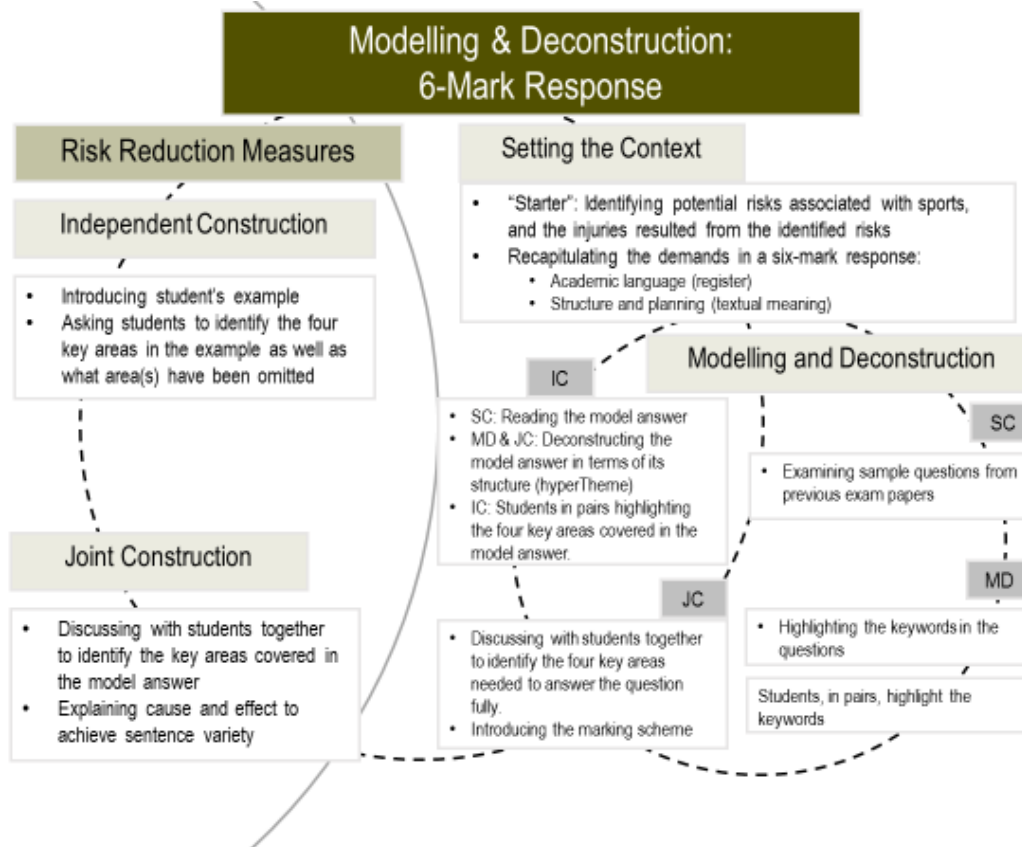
Modelling & Deconstruction:
6-Mark Response

Risk Reduction Measures

Independent Construction

- Introducing student's example
- Asking students to identify the four key areas in the example as well as what area(s) have been omitted

Joint Construction

- Discussing with students together to identify the key areas covered in the model answer
- Explaining cause and effect to achieve sentence variety

Setting the Context

- "Starter": Identifying potential risks associated with sports, and the injuries resulted from the identified risks
- Recapitulating the demands in a six-mark response:
  - Academic language (register)
  - Structure and planning (textual meaning)

IC

- SC: Reading the model answer
- MD & JC: Deconstructing the model answer in terms of its structure (hyperTheme)
- IC: Students in pairs highlighting the four key areas covered in the model answer.

JC

- Discussing with students together to identify the four key areas needed to answer the question fully.
- Introducing the marking scheme

Modelling and Deconstruction

SC

- Examining sample questions from previous exam papers

MD

- Highlighting the keywords in the questions

Students, in pairs, highlight the keywords